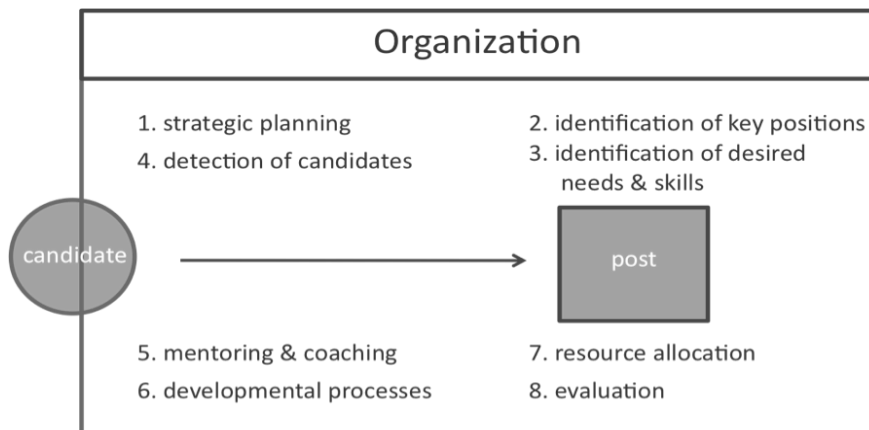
Organization

1. strategic planning

4. detection of candidates

2. identification of key positions

3. identification of desired needs & skills

candidate

post

5. mentoring & coaching

6. developmental processes

7. resource allocation

8. evaluation